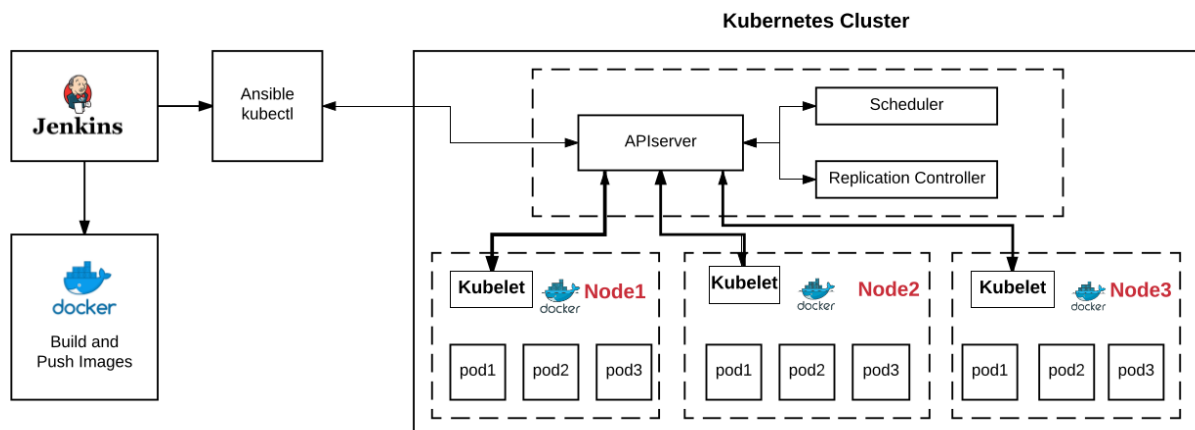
Kubernetes Cluster

Jenkins

Ansible kubectl

docker

Build and Push Images

APIserver

Scheduler

Replication Controller

Kubelet

docker

Node1

pod1

pod2

pod3

Kubelet

docker

Node2

pod1

pod2

pod3

Kubelet

docker

Node3

pod1

pod2

pod3